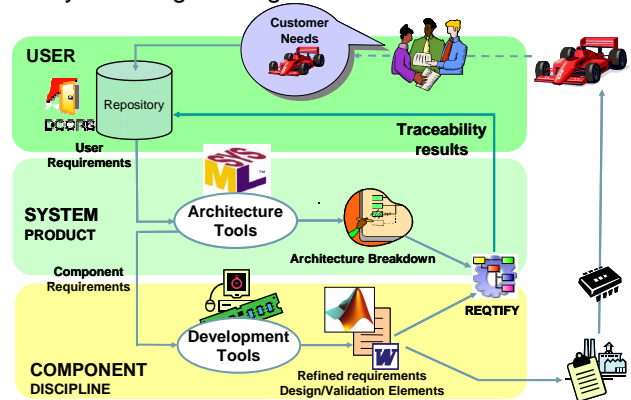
USER

Customer Needs

Repository

DOORS

User Requirements

Traceability results

SysML

SYSTEM PRODUCT

Architecture Tools

Architecture Breakdown

Component Requirements

REQTIFY

Development Tools

COMPONENT DISCIPLINE

Refined requirements Design/Validation Elements